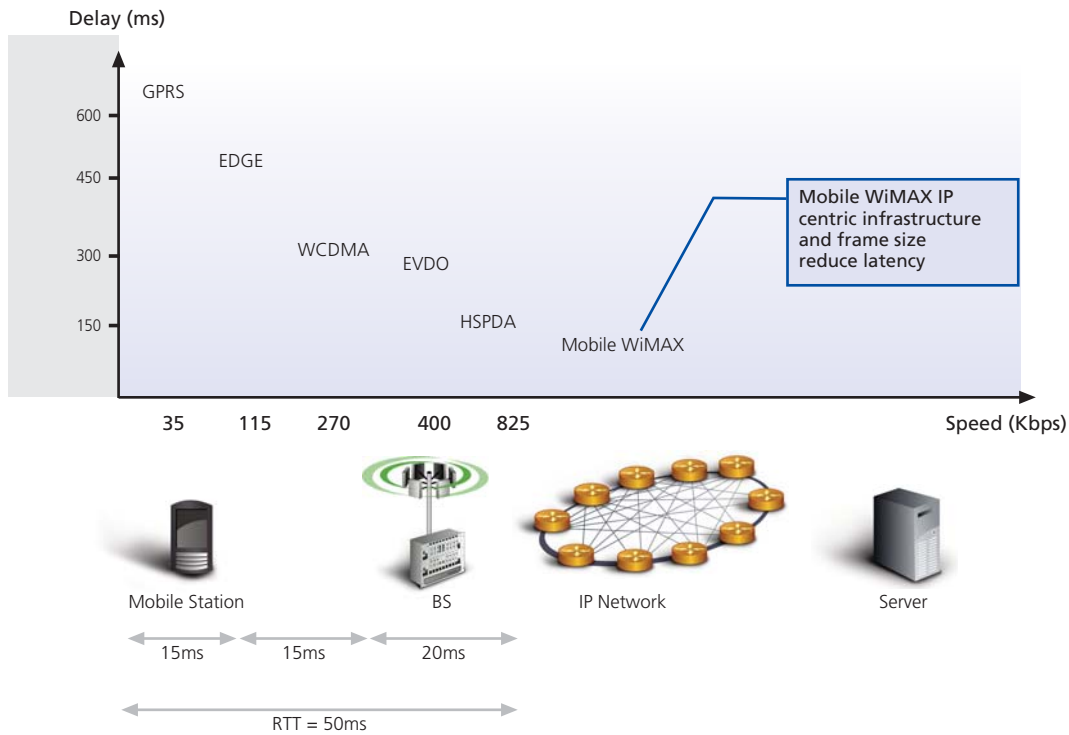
Delay (ms)

600
450
300
150

GPRS
EDGE
WCDMA
EVDO
HSPDA
Mobile WiMAX

Mobile WiMAX IP centric infrastructure and frame size reduce latency

35
115
270
400
825

Speed (Kbps)

Mobile Station
BS
IP Network
Server

15ms
15ms
20ms

RTT = 50ms